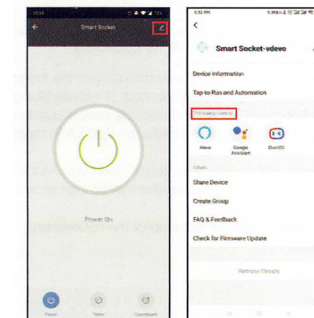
Smart Socket

Power On

Power

Smart Socket-vdevo

Device Information

Tap-to-Run and Automation

Third-party Control

Alexa

Google Assistant

Share Device

Create Group

FAQ & Feedback

Check for Firmware Update

Remove Device